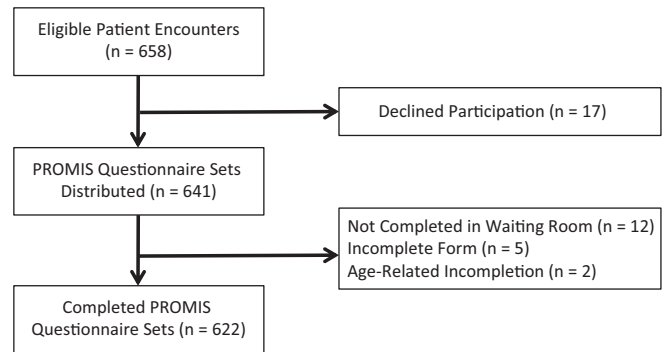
Eligible Patient Encounters (n = 658)

Declined Participation (n = 17)

PROMIS Questionnaire Sets Distributed (n = 641)

Not Completed in Waiting Room (n = 12)
Incomplete Form (n = 5)
Age-Related Incompletion (n = 2)

Completed PROMIS Questionnaire Sets (n = 622)